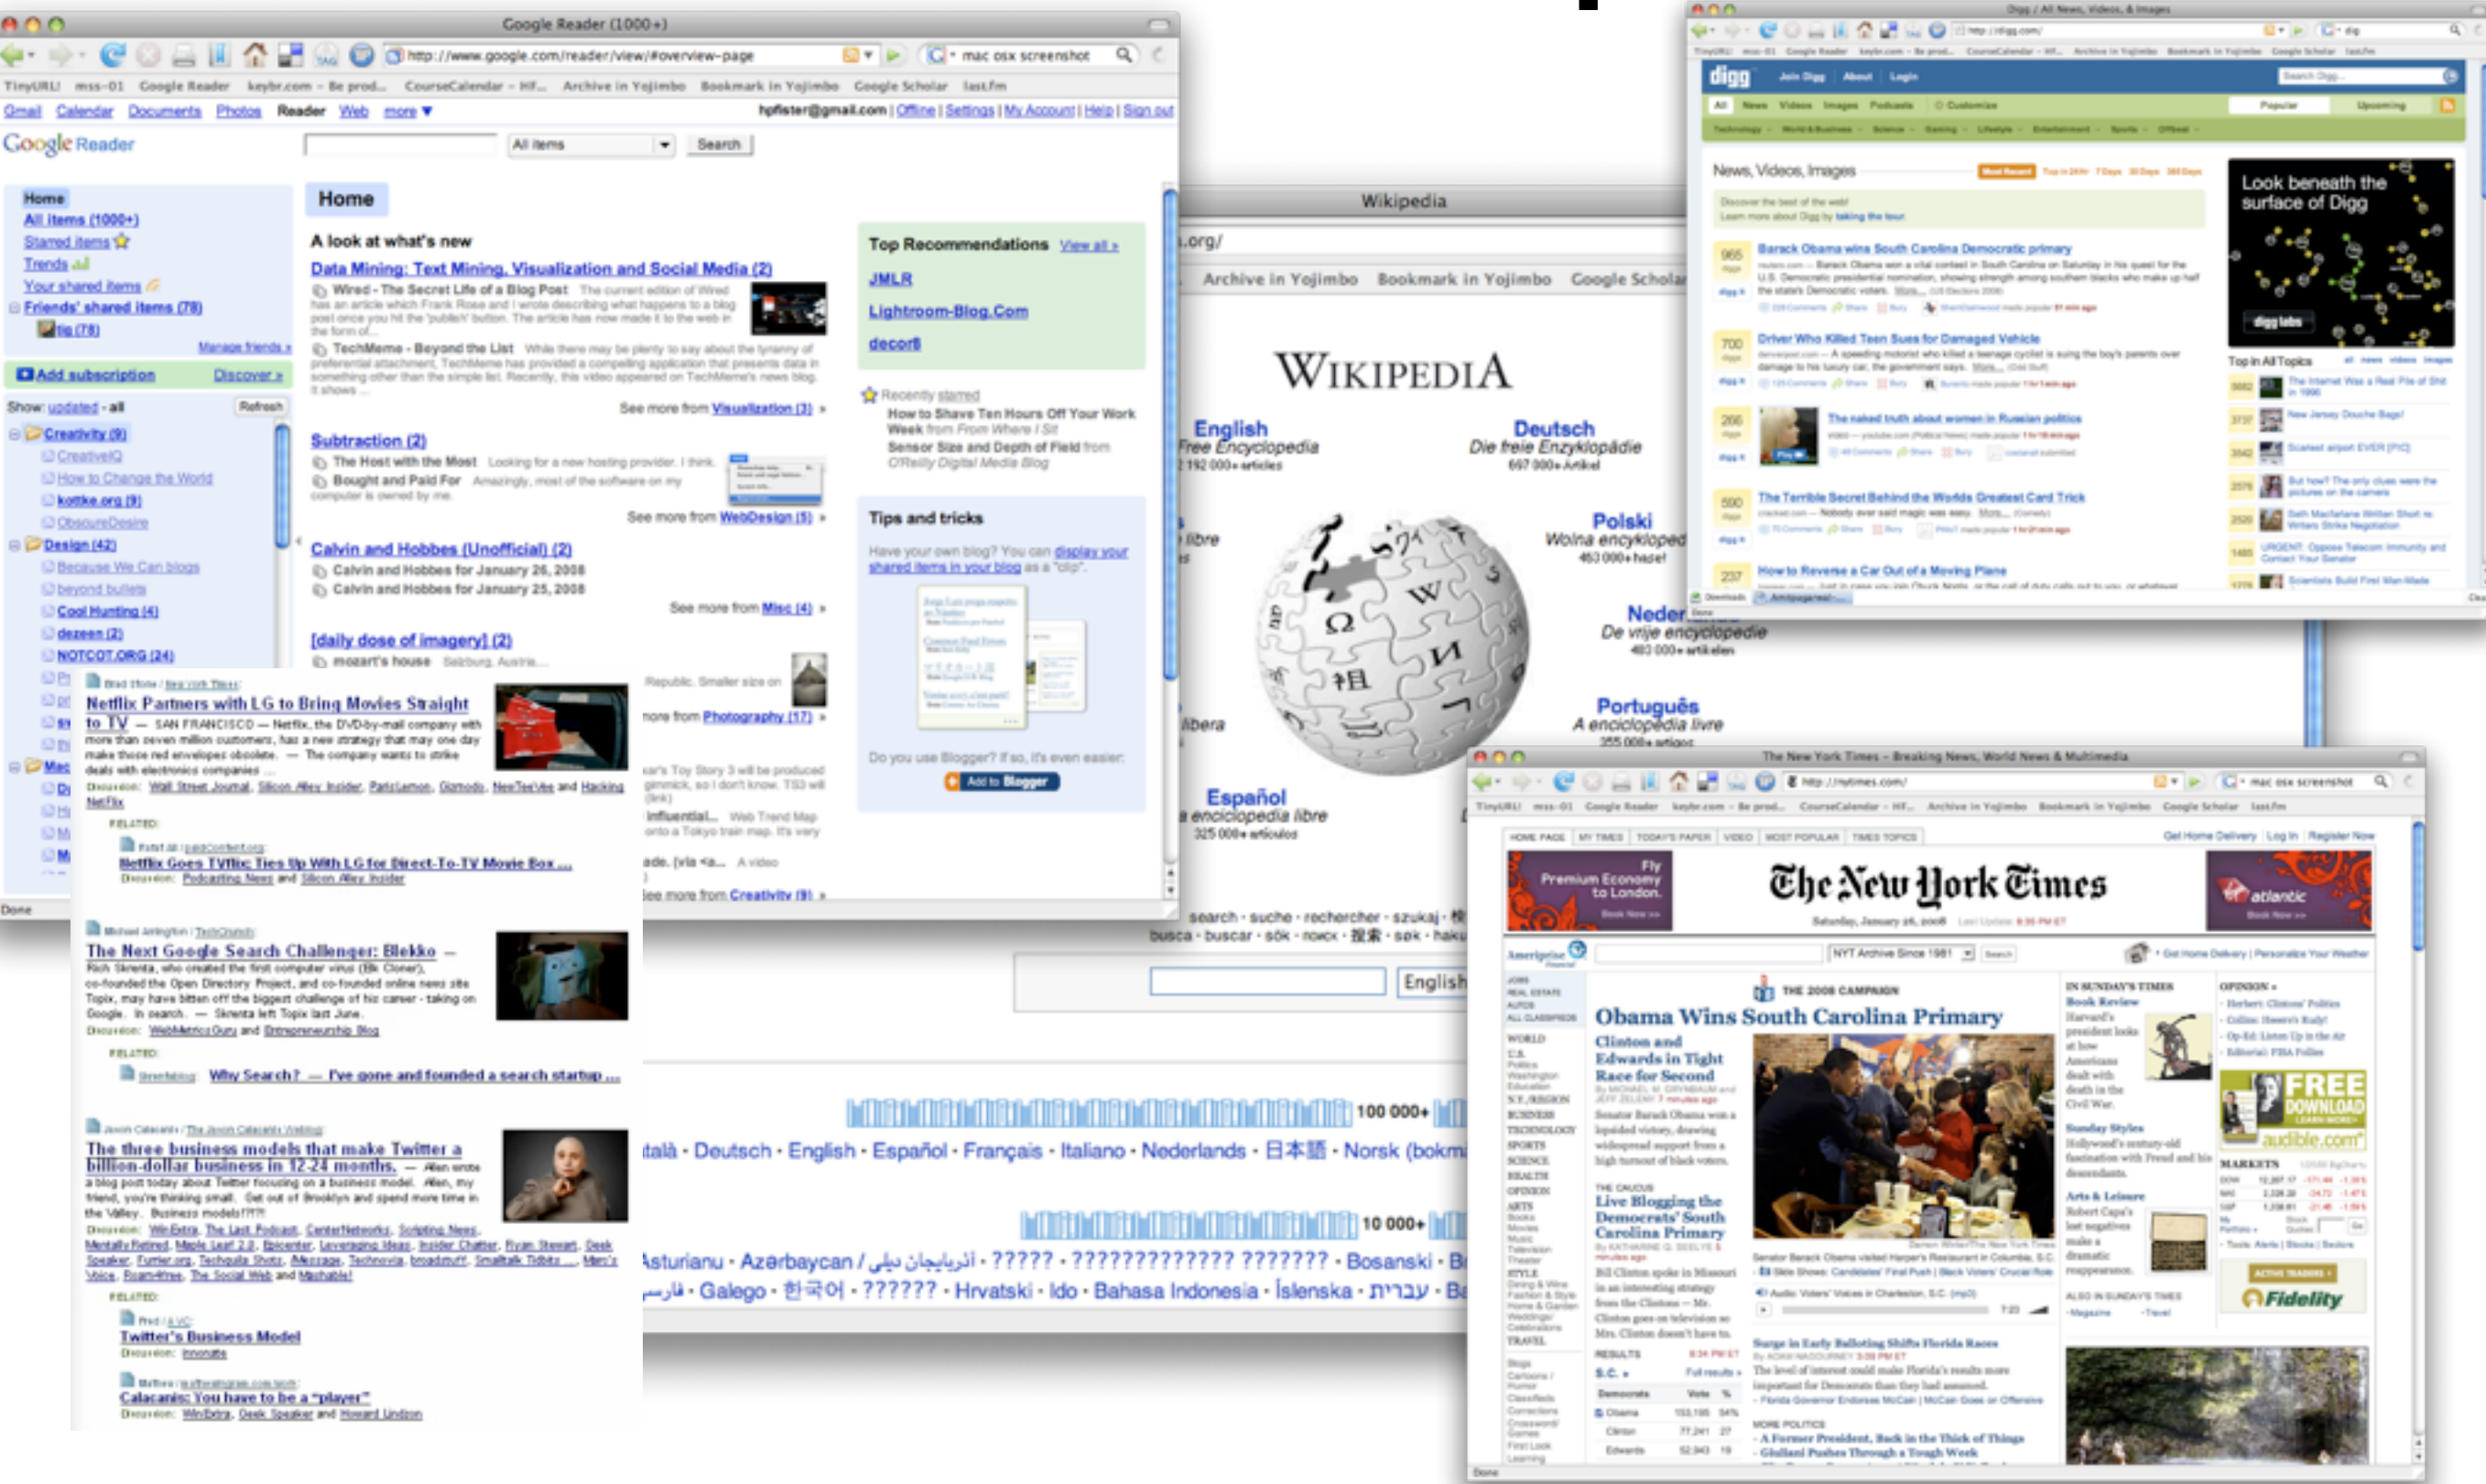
Google Reader (1000+)

http://www.google.com/reader/view/#overview-page

mac osx screenshot

TinyURL! mss-01 Google Reader keybr.com - Be prod... CourseCalendar - HF... Archive in Yojimbo Bookmark in Yojimbo Google Scholar last.fm

Gmail Calendar Documents Photos Reader Web more ▼

hpfister@gmail.com | Offline | Settings | My Account | Help | Sign out

Google Reader

All items

Search

Home
All items (1000+)
Starred items
Trends
Your shared items
Friends' shared items (78)
tig (78)
Manage friends »

Add subscription Discover »

Show: updated - all Refresh

Creativity (9)
CreativeIQ
How to Change the World
kottke.org (9)
ObscureDesire
Design (42)
Because We Can blogs
beyond bullets
Cool Hunting (4)
dezeen (2)
NOTCOT.ORG (24)

Home

A look at what's new

Data Mining: Text Mining, Visualization and Social Media (2)
Wired - The Secret Life of a Blog Post The current edition of Wired has an article which Frank Rose and I wrote describing what happens to a blog post once you hit the 'publish' button. The article has now made it to the web in the form of...
TechMeme - Beyond the List While there may be plenty to say about the tyranny of preferential attachment, TechMeme has provided a compelling application that presents data in something other than the simple list. Recently, this video appeared on TechMeme's news blog. It shows ...
See more from Visualization (3) »

Subtraction (2)
The Host with the Most Looking for a new hosting provider. I think...
Bought and Paid For Amazingly, most of the software on my computer is owned by me.
See more from WebDesign (5) »

Calvin and Hobbes (Unofficial) (2)
Calvin and Hobbes for January 26, 2008
Calvin and Hobbes for January 25, 2008
See more from Misc (4) »

[daily dose of imagery] (2)
mozart's house Salzburg, Austria.

Top Recommendations View all »
JMLR
Lightroom-Blog.Com
decor8

Recently starred
How to Shave Ten Hours Off Your Work Week from From Where I Sit
Sensor Size and Depth of Field from O'Reilly Digital Media Blog

Tips and tricks
Have your own blog? You can display your shared items in your blog as a "clip".
Do you use Blogger? If so, it's even easier:
Add to Blogger

Done

Netflix Partners with LG to Bring Movies Straight to TV — SAN FRANCISCO — Netflix, the DVD-by-mail company with more than seven million customers, has a new strategy that may one day make those red envelopes obsolete. — The company wants to strike deals with electronics companies ...
Discussion: Wall Street Journal, Silicon Alley Insider, PaidContent, Gizmodo, NewTeeVee and Hacking Netflix
RELATED:
Netflix Goes TV!lic: Ties Up With LG for Direct-To-TV Movie Box ...
Discussion: Podcasting News and Silicon Alley Insider

The Next Google Search Challenger: Blekko — Rich Skrenta, who created the first computer virus (Elk Cloner), co-founded the Open Directory Project, and co-founded online news site Topix, may have bitten off the biggest challenge of his career - taking on Google. In search. — Skrenta left Topix last June.
Discussion: WebMetricsGuru and Entrepreneurship Blog
RELATED:
Why Search? — I've gone and founded a search startup ...

The three business models that make Twitter a billion-dollar business in 12-24 months. — Allen wrote a blog post today about Twitter focusing on a business model. Allen, my friend, you're thinking small. Get out of Brooklyn and spend more time in the Valley. Business models!?!?!
RELATED:
Twitter's Business Model
Calacanis: You have to be a "player"

Republic. Smaller size on
more from Photography (17) »
influential...
See more from Creativity (9) »

Wikipedia
.org/
Archive in Yojimbo Bookmark in Yojimbo Google Scholar

WIKIPEDIA

English
Free Encyclopedia
1 192 000+ articles

Deutsch
Die freie Enzyklopädie
697 000+ Artikel

Polski
Wolna encyklopedia
453 000+ haseł

Nederlands
De vrije encyclopedie
403 000+ artikelen

Português
A enciclopédia livre
355 000+ artigos

Español
La enciclopedia libre
325 000+ artículos

search · suche · rechercher · szukaj
busca · buscar · sök · поиск · 搜索 · søk · haku

English

100 000+
català · Deutsch · English · Español · Français · Italiano · Nederlands · 日本語 · Norsk (bokmål)
10 000+
Asturianu · Azərbaycan / آذربايجان ديلی · ????? · ??????????? ??????? · Bosanski · B
فارسی · Galego · 한국어 · ?????? · Hrvatski · Ido · Bahasa Indonesia · Íslenska · עברית · Ba

Digg / All News, Videos, & Images
http://digg.com/
digg
Join Digg About Login
All News Videos Images Podcasts Customize
Popular Upcoming
News, Videos, Images
Barack Obama wins South Carolina Democratic primary
Driver Who Killed Teen Sues for Damaged Vehicle
The naked truth about women in Russian politics
The Terrible Secret Behind the Worlds Greatest Card Trick
How to Reverse a Car Out of a Moving Plane
Look beneath the surface of Digg
digg labs
Top in All Topics

The New York Times - Breaking News, World News & Multimedia
http://nytimes.com/
The New York Times
Saturday, January 26, 2008
THE 2008 CAMPAIGN
Obama Wins South Carolina Primary
Clinton and Edwards in Tight Race for Second
Live Blogging the Democrats' South Carolina Primary
Surge in Early Balloting Shifts Florida Races
FREE DOWNLOAD
audible.com
Fidelity
atlantic
Fly Premium Economy to London.
Done